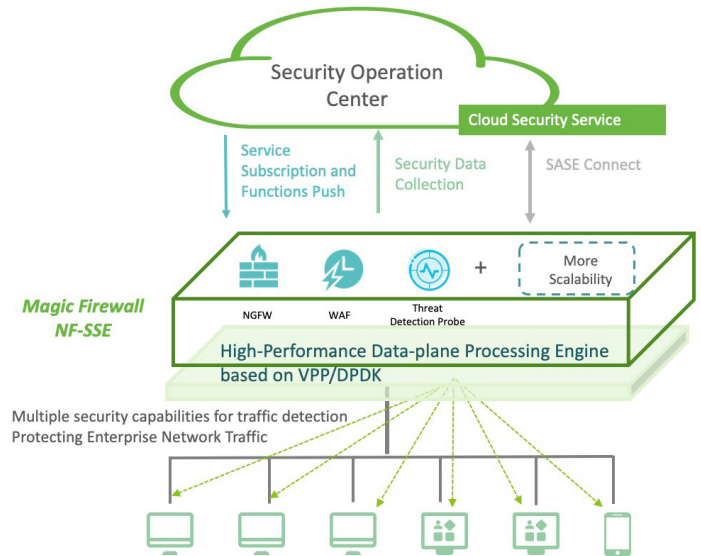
Security Operation Center

Cloud Security Service

Service Subscription and Functions Push

Security Data Collection

SASE Connect

NGFW

WAF

Threat Detection Probe

+

More Scalability

Magic Firewall NF-SSE

High-Performance Data-plane Processing Engine based on VPP/DPDK

Multiple security capabilities for traffic detection
Protecting Enterprise Network Traffic